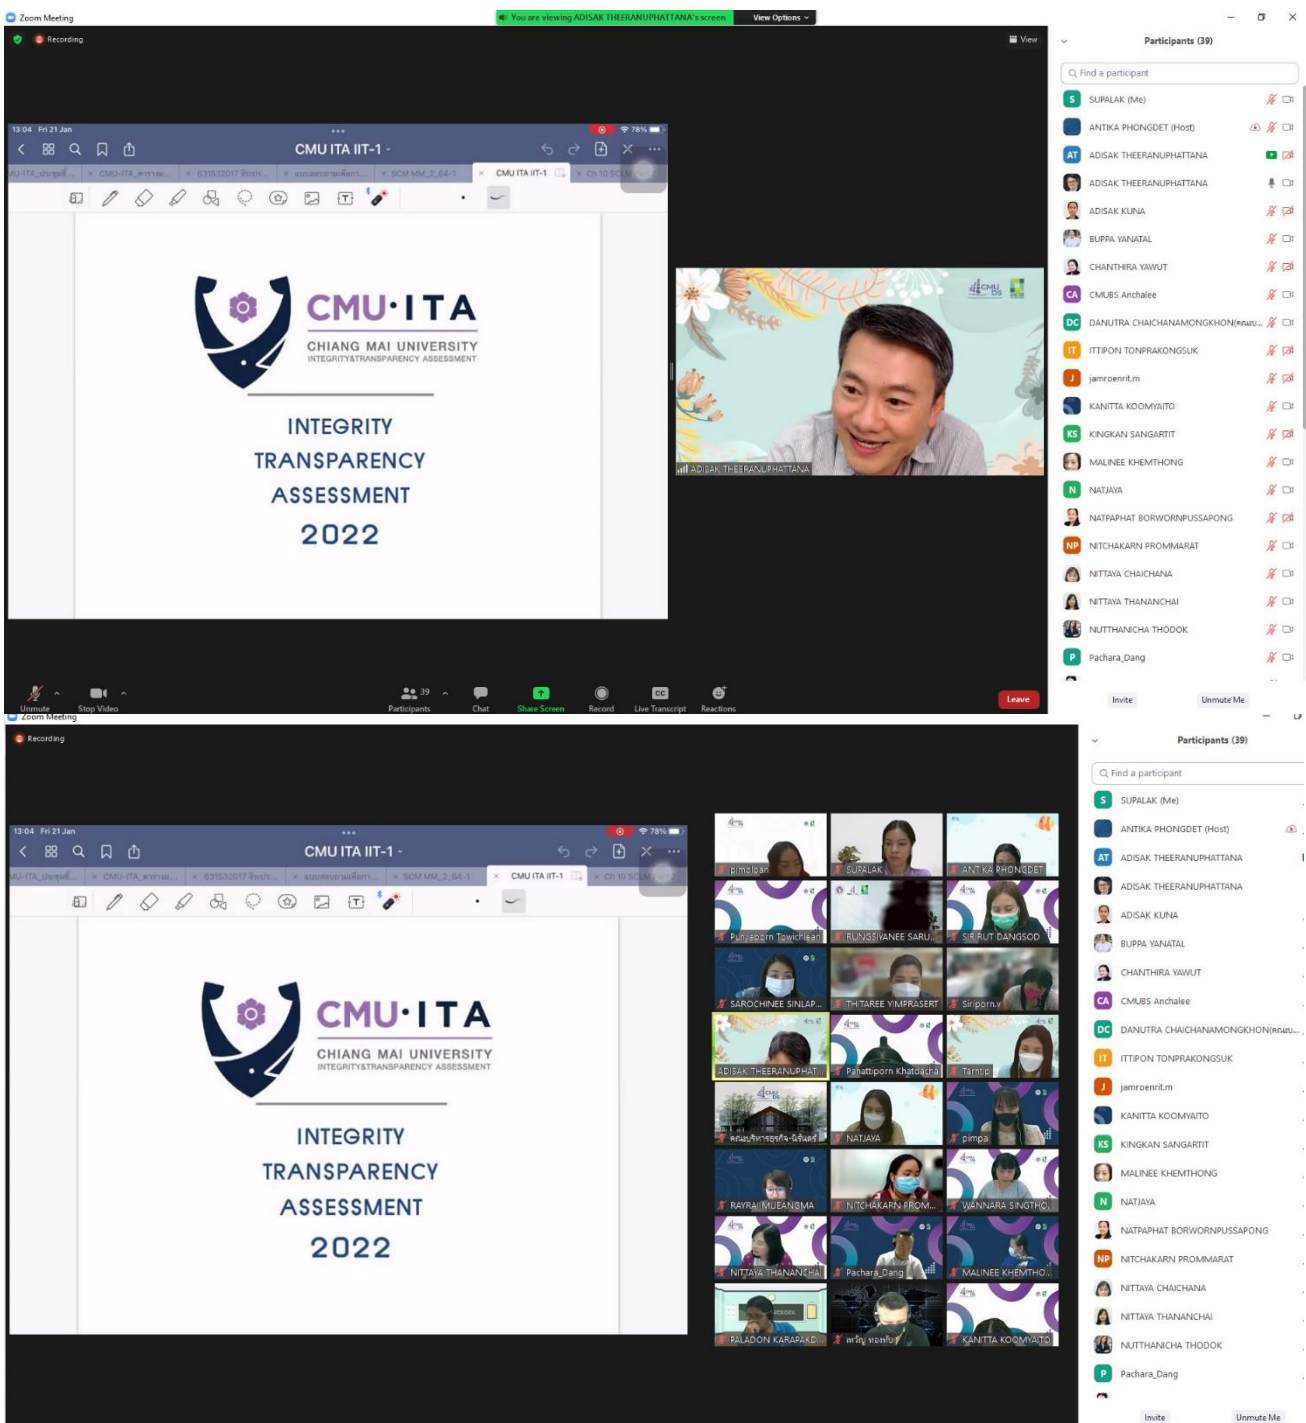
Zoom Meeting

You are viewing ADISAK THEERANUPHATTANA's screen View Options

Recording

View

13:04 Fri 21 Jan

CMU ITA IIT-1

CMU·ITA
CHIANG MAI UNIVERSITY
INTEGRITY&TRANSPARENCY ASSESSMENT

INTEGRITY
TRANSPARENCY
ASSESSMENT
2022

ADISAK THEERANUPHATTANA

Participants (39)

Find a participant

SUPALAK (Me)
ANTIKA PHONGDET (Host)
ADISAK THEERANUPHATTANA
ADISAK THEERANUPHATTANA
ADISAK KUNA
BUPPA YANATAL
CHANTHIRA YAWUT
CMUBS Anchalee
DANUTRA CHAICHANAMONGKHON(คณะบ...
ITTIPON TONPRAKONGSUK
jamroenrit.m
KANITTA KOOMYAITO
KINGKAN SANGARTIT
MALINEE KHEMTHONG
NATJAYA
NATPAPHAT BORWORNPUSSAPONG
NITCHAKARN PROMMARAT
NITTAYA CHAICHANA
NITTAYA THANANCHAI
NUTTHANICHA THODOK
Pachara_Dang

Invite Unmute Me

Unmute Stop Video Participants 39 Chat Share Screen Record Live Transcript Reactions Leave

Zoom Meeting

Recording

13:04 Fri 21 Jan

CMU ITA IIT-1

CMU·ITA
CHIANG MAI UNIVERSITY
INTEGRITY&TRANSPARENCY ASSESSMENT

INTEGRITY
TRANSPARENCY
ASSESSMENT
2022

pimolpan
SUPALAK
ANTIKA PHONGDET
Punyaporn Tawichean
RUNGSIYANEE SARU...
SIRIRUT DANGSOD
SAROCHINEE SINLAP...
THITAREE YIMPRASERT
Siriporn.v
ADISAK THEERANUPHAT...
Pahattiporn Khatdacha
Tarntip
คณะบริหารธุรกิจ-นิเทศฯ
NATJAYA
pimpa
RAYRAI MUEANGMA
NITCHAKARN PROM...
WANNARA SINGTHO...
NITTAYA THANANCHAI
Pachara_Dang
MALINEE KHEMTHO...
PALADON KARAPAKD...
สหรัฐ ทองพันธ์
KANITTA KOOMYAITO

Participants (39)

Find a participant

SUPALAK (Me)
ANTIKA PHONGDET (Host)
ADISAK THEERANUPHATTANA
ADISAK THEERANUPHATTANA
ADISAK KUNA
BUPPA YANATAL
CHANTHIRA YAWUT
CMUBS Anchalee
DANUTRA CHAICHANAMONGKHON(คณะบ...
ITTIPON TONPRAKONGSUK
jamroenrit.m
KANITTA KOOMYAITO
KINGKAN SANGARTIT
MALINEE KHEMTHONG
NATJAYA
NATPAPHAT BORWORNPUSSAPONG
NITCHAKARN PROMMARAT
NITTAYA CHAICHANA
NITTAYA THANANCHAI
NUTTHANICHA THODOK
Pachara_Dang

Invite Unmute Me